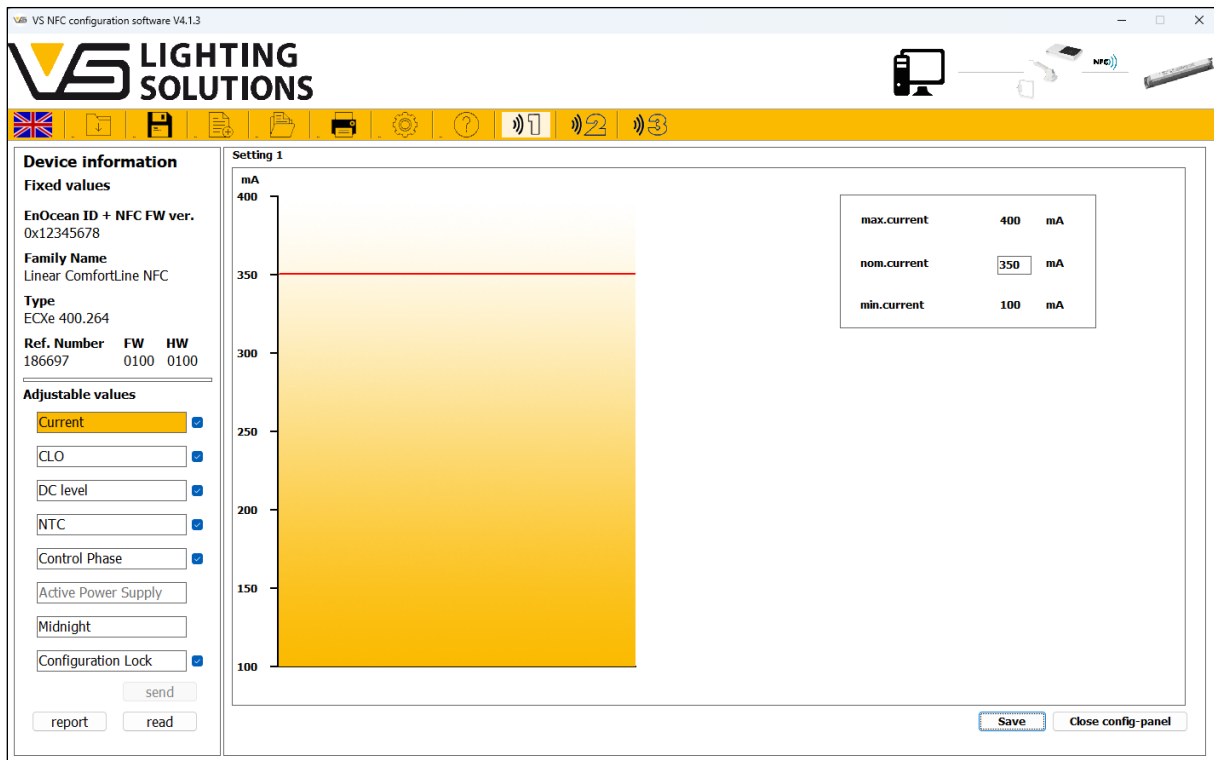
VS NFC configuration software V4.1.3

LIGHTING SOLUTIONS

NFC

1 2 3

Device information
Fixed values

EnOcean ID + NFC FW ver.
0x12345678

Family Name
Linear ComfortLine NFC

Type
ECXe 400.264

| Ref. Number | FW | HW |
|---|---|---|
| 186697 | 0100 | 0100 |

Adjustable values

Current
CLO
DC level
NTC
Control Phase
Active Power Supply
Midnight
Configuration Lock

send
report
read

Setting 1

mA
400
350
300
250
200
150
100

| | | |
|---|---|---|
| max.current | 400 | mA |
| nom.current | 350 | mA |
| min.current | 100 | mA |

Save
Close config-panel